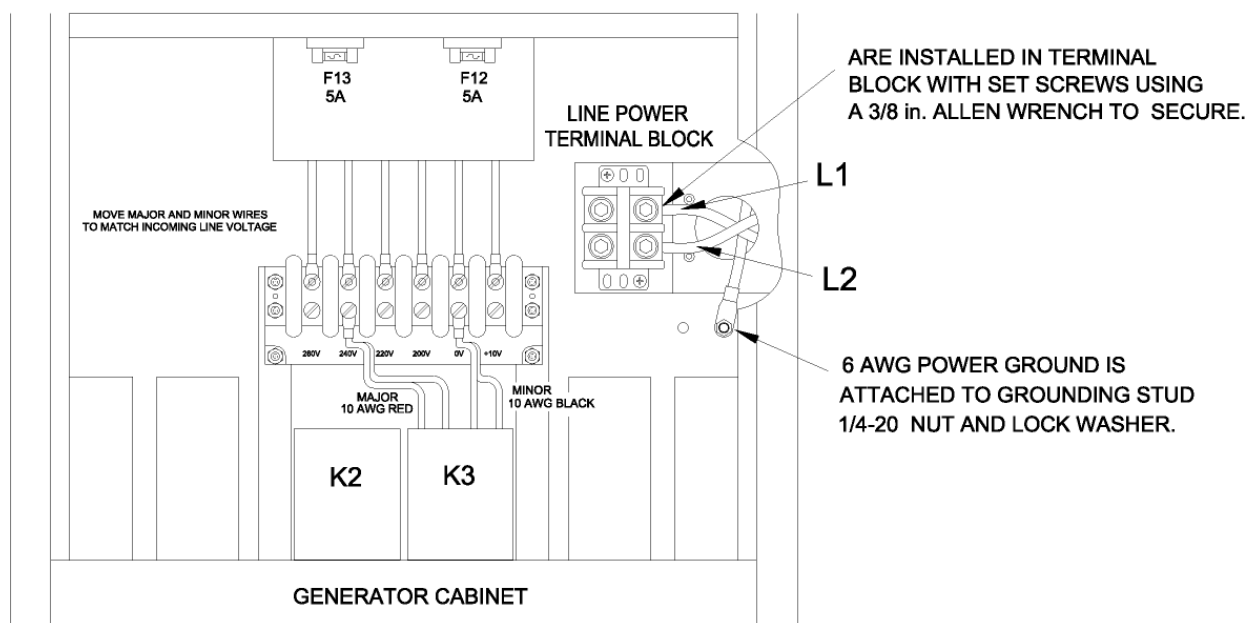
F13
5A

F12
5A

LINE POWER
TERMINAL BLOCK

ARE INSTALLED IN TERMINAL BLOCK WITH SET SCREWS USING A 3/8 in. ALLEN WRENCH TO SECURE.

L1

L2

MOVE MAJOR AND MINOR WIRES TO MATCH INCOMING LINE VOLTAGE

260V 240V 220V 200V 0V +10V

MAJOR
10 AWG RED

MINOR
10 AWG BLACK

6 AWG POWER GROUND IS ATTACHED TO GROUNDING STUD 1/4-20 NUT AND LOCK WASHER.

K2

K3

GENERATOR CABINET